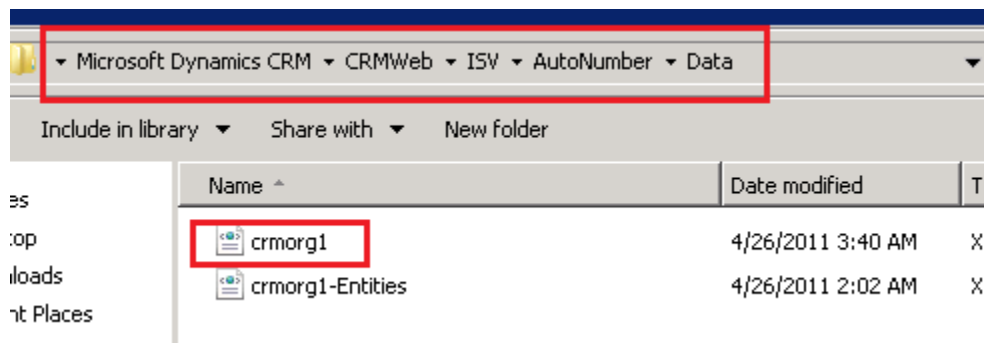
Microsoft Dynamics CRM ▸ CRMWeb ▸ ISV ▸ AutoNumber ▸ Data

Include in library ▾ Share with ▾ New folder

es
top
iloads
nt Places

| Name | Date modified | T |
|---|---|---|
| crmorg1 | 4/26/2011 3:40 AM | X |
| crmorg1-Entities | 4/26/2011 2:02 AM | X |